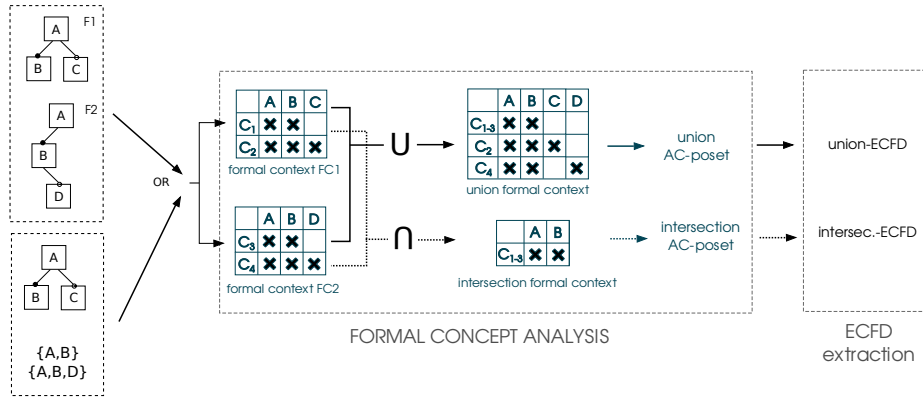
A
F1
B
C

A
F2
B
D

OR

A
B
C

{A,B}
{A,B,D}

|  | A | B | C |
|---|---|---|---|
| $C_1$ | ✖ | ✖ |  |
| $C_2$ | ✖ | ✖ | ✖ |

formal context FC1

|  | A | B | D |
|---|---|---|---|
| $C_3$ | ✖ | ✖ |  |
| $C_4$ | ✖ | ✖ | ✖ |

formal context FC2

∪

|  | A | B | C | D |
|---|---|---|---|---|
| $C_{1-3}$ | ✖ | ✖ |  |  |
| $C_2$ | ✖ | ✖ | ✖ |  |
| $C_4$ | ✖ | ✖ |  | ✖ |

union formal context

union AC-poset

union-ECFD

∩

|  | A | B |
|---|---|---|
| $C_{1-3}$ | ✖ | ✖ |

intersection formal context

intersection AC-poset

intersec.-ECFD

FORMAL CONCEPT ANALYSIS

ECFD extraction